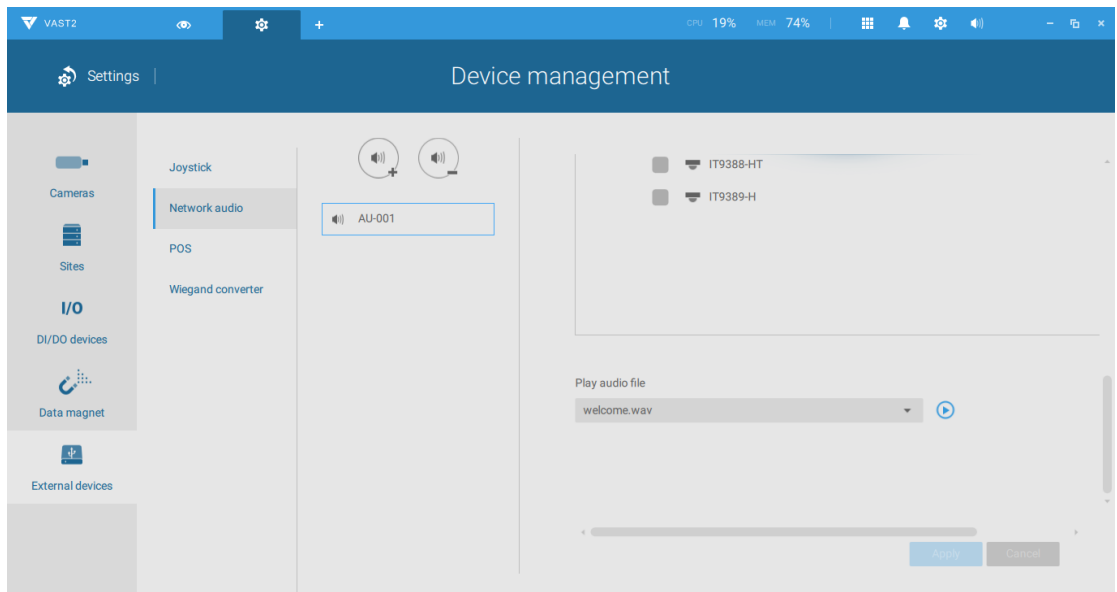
VAST2

+

CPU 19% MEM 74%

Settings | Device management

Cameras

Sites

I/O

DI/DO devices

Data magnet

External devices

Joystick

Network audio

POS

Wiegand converter

AU-001

IT9388-HT

IT9389-H

Play audio file

welcome.wav

Apply Cancel